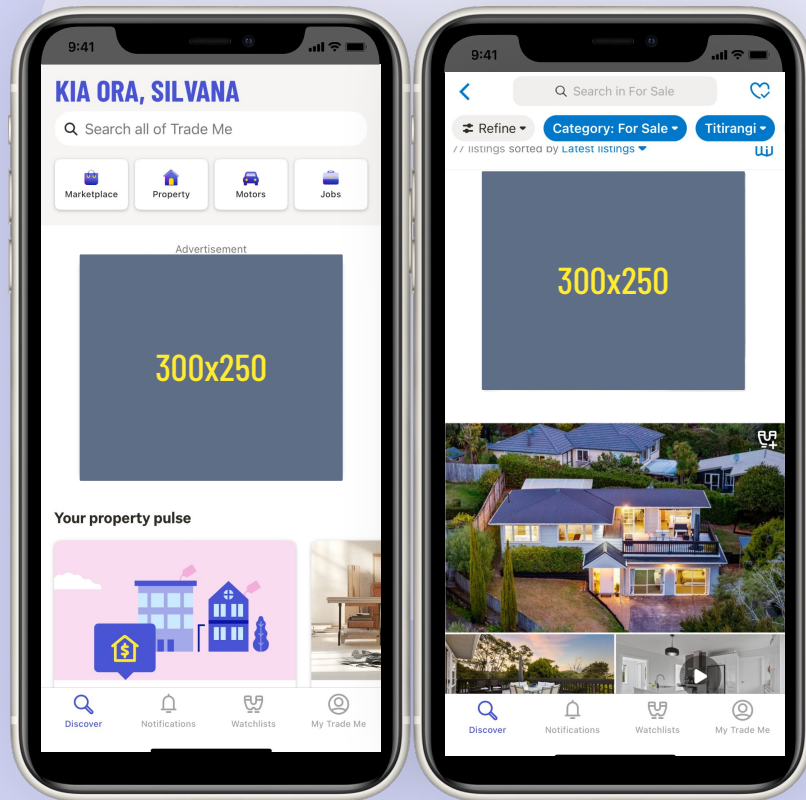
9:41

KIA ORA, SILVANA

Search all of Trade Me

Marketplace
Property
Motors
Jobs

Advertisement

300x250

Your property pulse

Discover
Notifications
Watchlists
My Trade Me

9:41

Search in For Sale

Refine
Category: For Sale
Titirangi

77 listings sorted by Latest listings

300x250

Discover
Notifications
Watchlists
My Trade Me